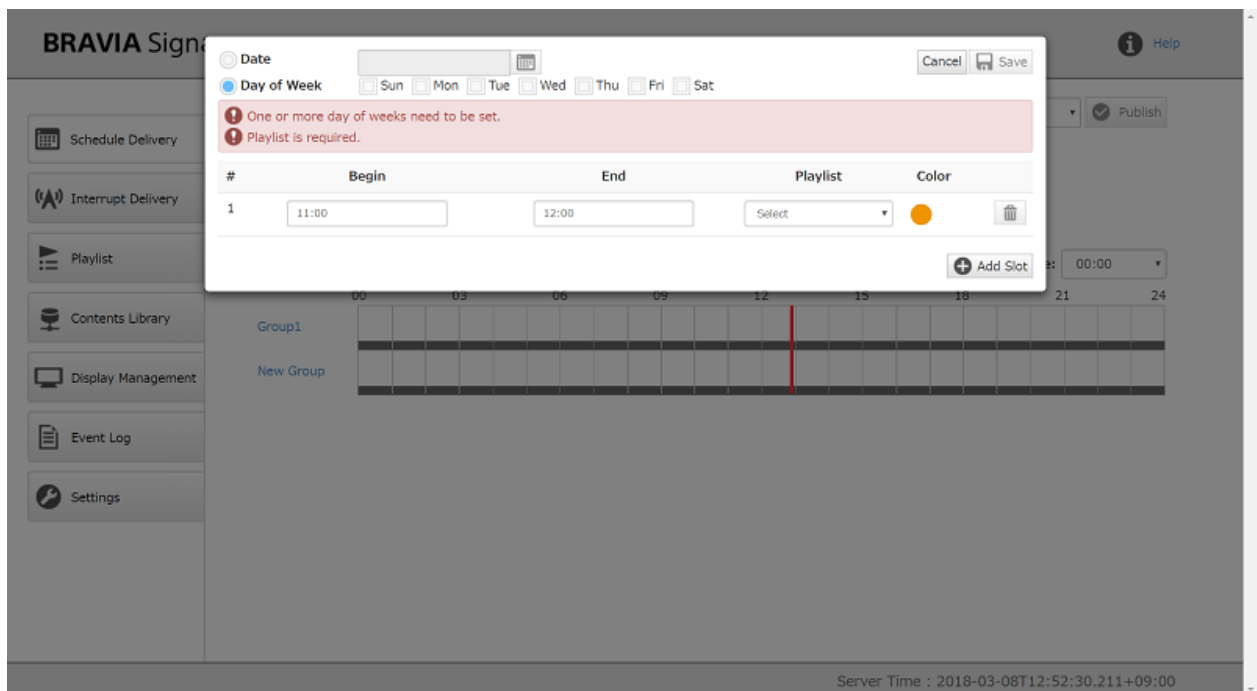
BRAVIA Signa

Help

Date

Day of Week

Sun Mon Tue Wed Thu Fri Sat

Cancel Save

One or more day of weeks need to be set.
Playlist is required.

| # | Begin | End | Playlist | Color |
|---|---|---|---|---|
| 1 | 11:00 | 12:00 | Select | |

Add Slot

Publish

Schedule Delivery

Interrupt Delivery

Playlist

Contents Library

Display Management

Event Log

Settings

e: 00:00

00 03 06 09 12 15 18 21 24

Group1

New Group

Server Time : 2018-03-08T12:52:30.211+09:00